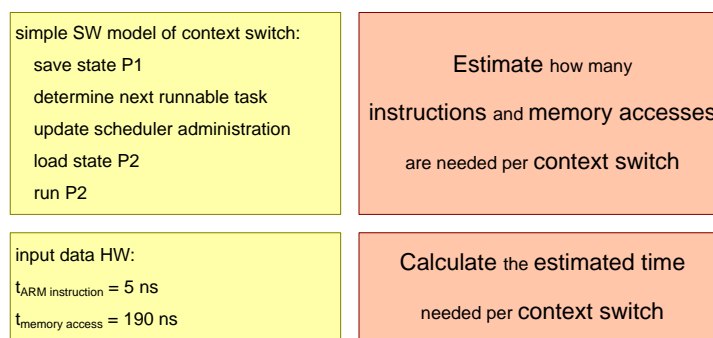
simple SW model of context switch:
save state P1
determine next runnable task
update scheduler administration
load state P2
run P2

Estimate how many instructions and memory accesses are needed per context switch

input data HW:
$t_{ARM\ instruction}$ = 5 ns
$t_{memory\ access}$ = 190 ns

Calculate the estimated time needed per context switch